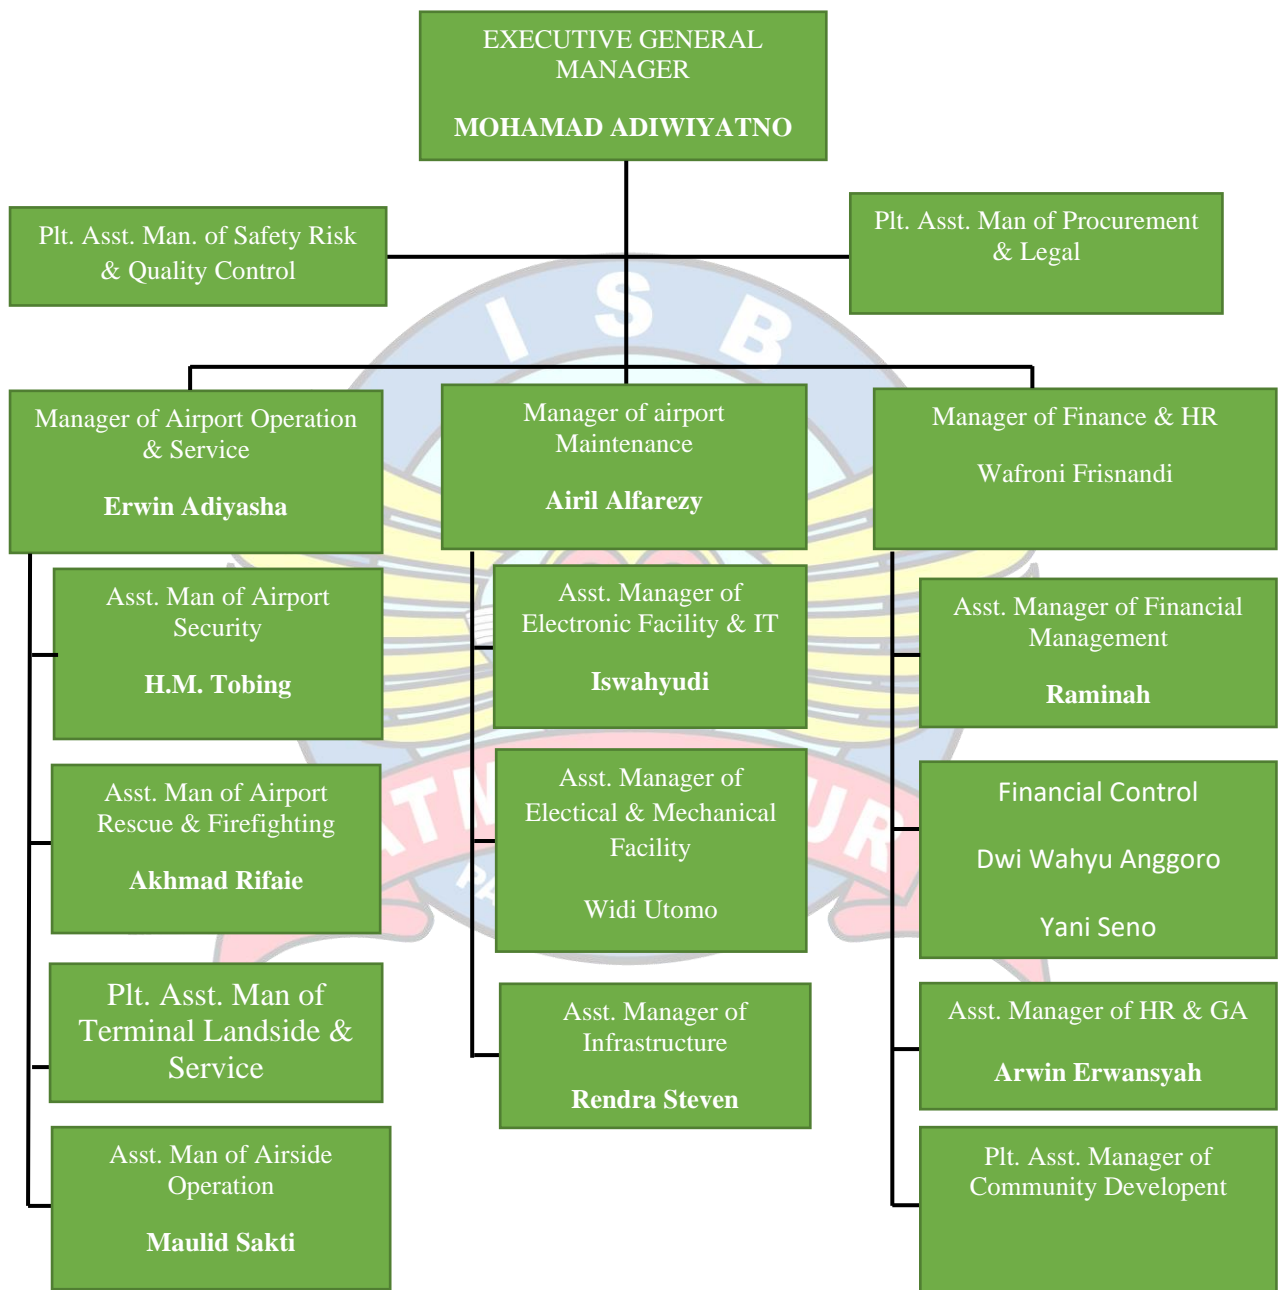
EXECUTIVE GENERAL MANAGER

MOHAMAD ADIWIYATNO

Plt. Asst. Man. of Safety Risk & Quality Control

Plt. Asst. Man of Procurement & Legal

Manager of Airport Operation & Service

Erwin Adiyasha

Manager of airport Maintenance

Airil Alfarezy

Manager of Finance & HR

Wafroni Frisnandi

Asst. Man of Airport Security

H.M. Tobing

Asst. Man of Airport Rescue & Firefighting

Akhmad Rifaie

Plt. Asst. Man of Terminal Landside & Service

Asst. Man of Airside Operation

Maulid Sakti

Asst. Manager of Electronic Facility & IT

Iswahyudi

Asst. Manager of Electical & Mechanical Facility

Widi Utomo

Asst. Manager of Infrastructure

Rendra Steven

Asst. Manager of Financial Management

Raminah

Financial Control

Dwi Wahyu Anggoro

Yani Seno

Asst. Manager of HR & GA

Arwin Erwansyah

Plt. Asst. Manager of Community Developent